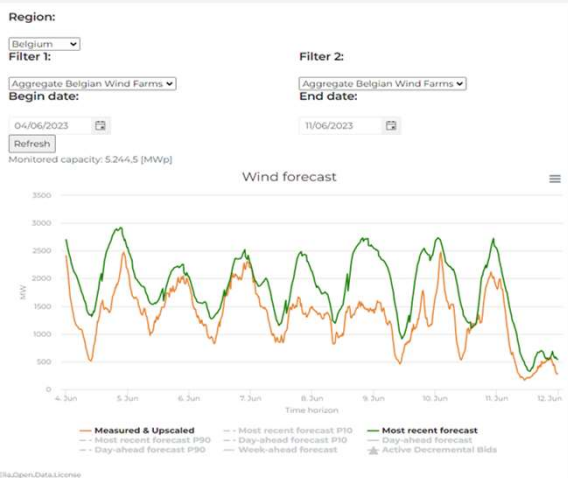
Region:

Belgium

Filter 1:

Aggregate Belgian Wind Farms

Filter 2:

Aggregate Belgian Wind Farms

Begin date:

04/06/2023

End date:

11/06/2023

Refresh

Monitored capacity: 5.244,5 [MWp]

Wind forecast

| 3500 |
|---|
| 3000 |
| 2500 |
| 2000 |
| 1500 |
| 1000 |
| 500 |
| 0 |

MW

4. Jun 5. Jun 6. Jun 7. Jun 8. Jun 9. Jun 10. Jun 11. Jun 12. Jun

Time horizon

Measured & Upscaled
Most recent forecast P10
Most recent forecast
Most recent forecast P90
Day-ahead forecast P10
Day-ahead forecast
Day-ahead forecast P90
Week-ahead forecast
Active Decremental Bids

Elia Open Data License